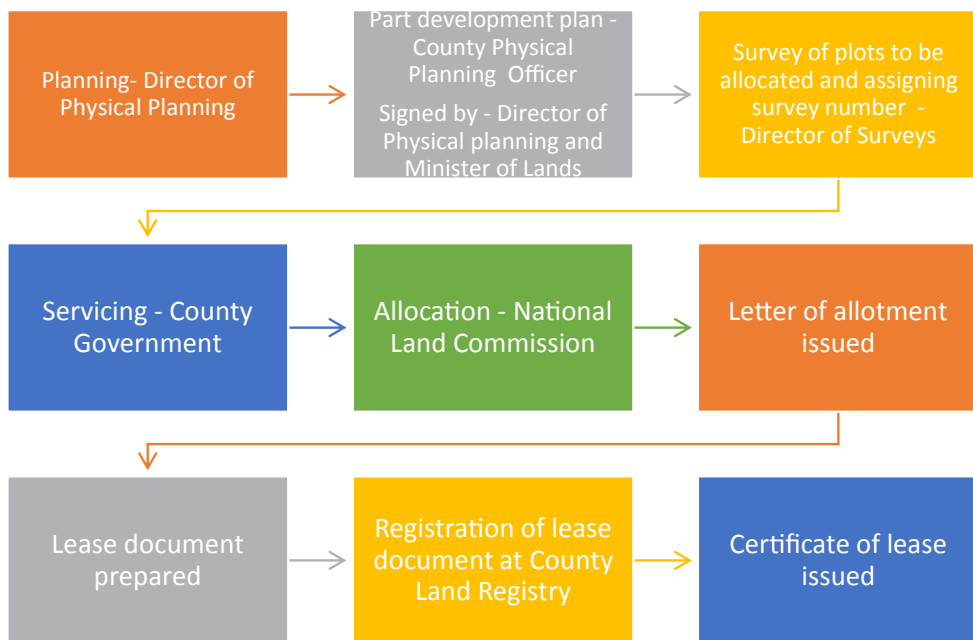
Planning- Director of Physical Planning

Part development plan - County Physical Planning Officer

Signed by - Director of Physical planning and Minister of Lands

Survey of plots to be allocated and assigning survey number - Director of Surveys

Servicing - County Government

Allocation - National Land Commission

Letter of allotment issued

Lease document prepared

Registration of lease document at County Land Registry

Certificate of lease issued